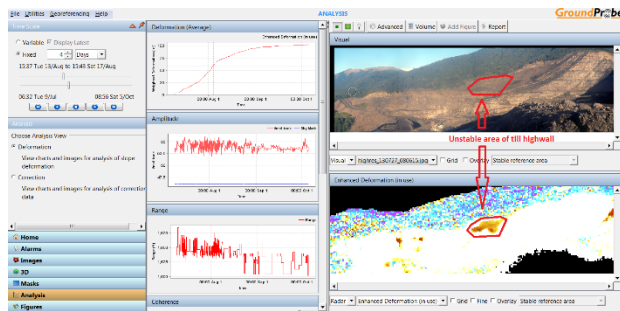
File Utilities Georeferencing Help

ANALYSIS

GroundProbe

Time Scale

Variable Display Latest

Fixed 4 Days

13:07 Tue 13/Aug to 13:48 Sat 17/Aug

06:52 Tue 5/Jul 06:56 Sat 5/Oct

Analysis

Choose Analysis View

Deformation

View charts and images for analysis of slope deformation

Correction

View charts and images for analysis of correction data

Home

Alarms

Images

3D

Masks

Analysis

Figures

Deformation (Average)

Amplitude

Range

Coherence

Advanced Volume Add Figure Report

Visual

Unstable area of till highwall

Visual highres_130727_080615.jpg Grid Overlay Stable reference area

Enhanced Deformation (in use)

Radar Enhanced Deformation (in use) Grid Fine Overlay Stable reference area